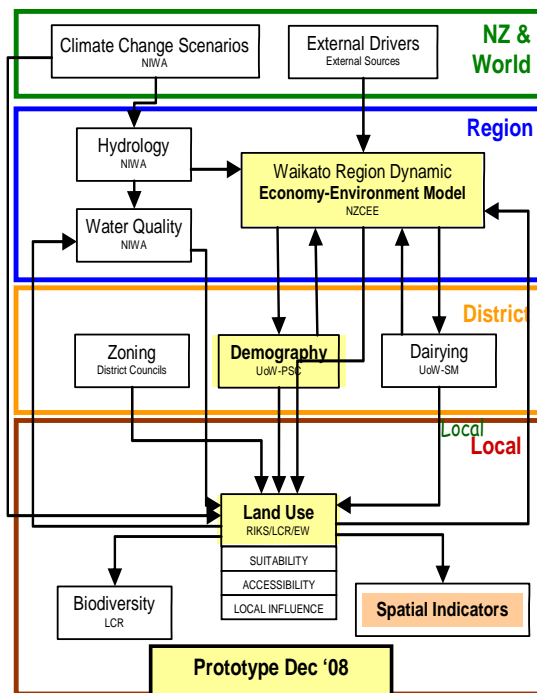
Climate Change Scenarios
NIWA

External Drivers
External Sources

NZ & World

Region

Hydrology
NIWA

Waikato Region Dynamic
Economy-Environment Model
NZCEE

Water Quality
NIWA

District

Zoning
District Councils

Demography
UoW-PSC

Dairying
UoW-SM

Local

Local

Land Use
RIKS/LCR/EW

SUITABILITY

ACCESSIBILITY

LOCAL INFLUENCE

Biodiversity
LCR

Spatial Indicators

Prototype Dec '08